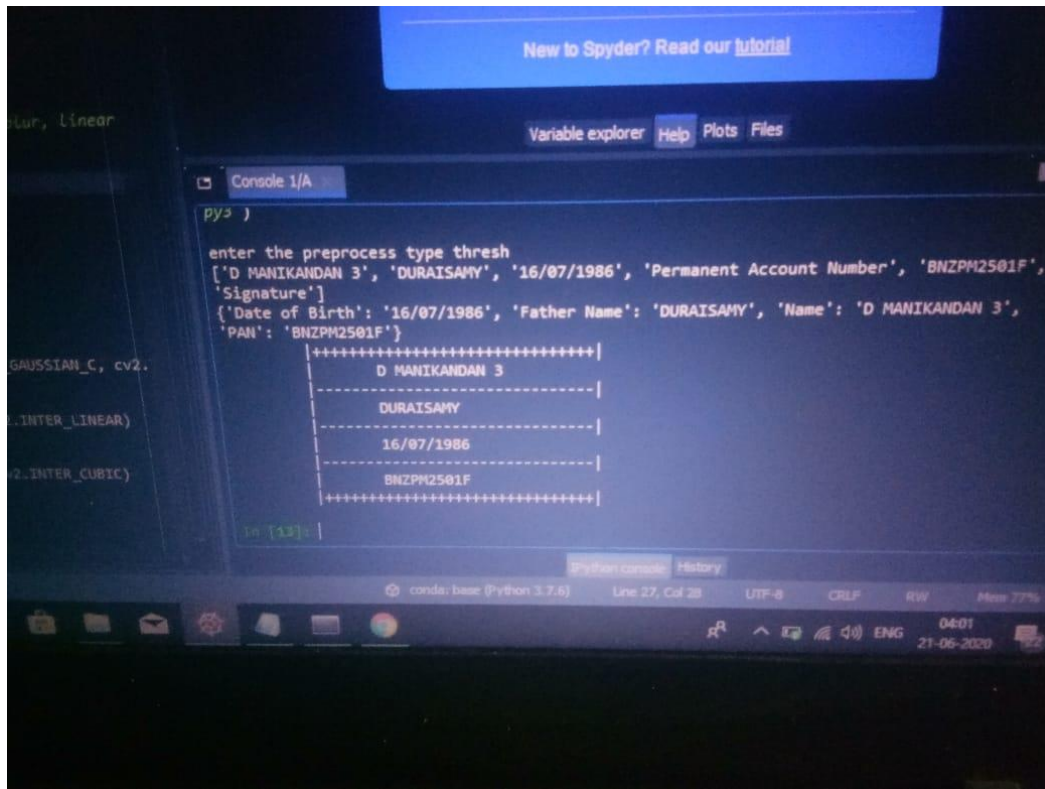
New to Spyder? Read our tutorial

lur, linear

Variable explorer Help Plots Files

Console 1/A

py3 )

enter the preprocess type thresh
['D MANIKANDAN 3', 'DURAISAMY', '16/07/1986', 'Permanent Account Number', 'BNZPM2501F', 'Signature']
{'Date of Birth': '16/07/1986', 'Father Name': 'DURAISAMY', 'Name': 'D MANIKANDAN 3', 'PAN': 'BNZPM2501F'}

| D MANIKANDAN 3 |
|---|
| DURAISAMY |
| 16/07/1986 |
| BNZPM2501F |

GAUSSIAN_C, cv2.

.INTER_LINEAR)

v2.INTER_CUBIC)

In [13]:

IPython console History

conda: base (Python 3.7.6) Line 27, Col 28 UTF-8 CRLF RW Mem 77%

ENG 04:01 21-06-2020